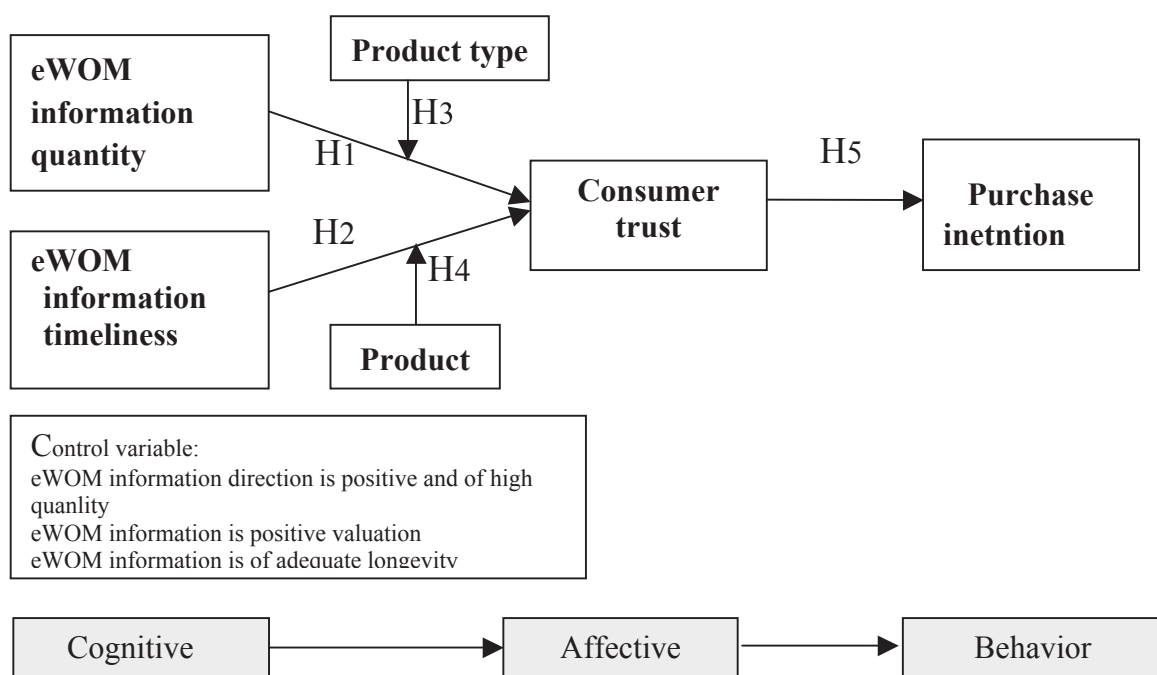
eWOM information quantity

Product type

H3

H1

H5

Consumer trust

Purchase inetntion

H2

eWOM information timeliness

H4

Product

Control variable:
eWOM information direction is positive and of high quanlity
eWOM information is positive valuation
eWOM information is of adequate longevity

Cognitive

Affective

Behavior